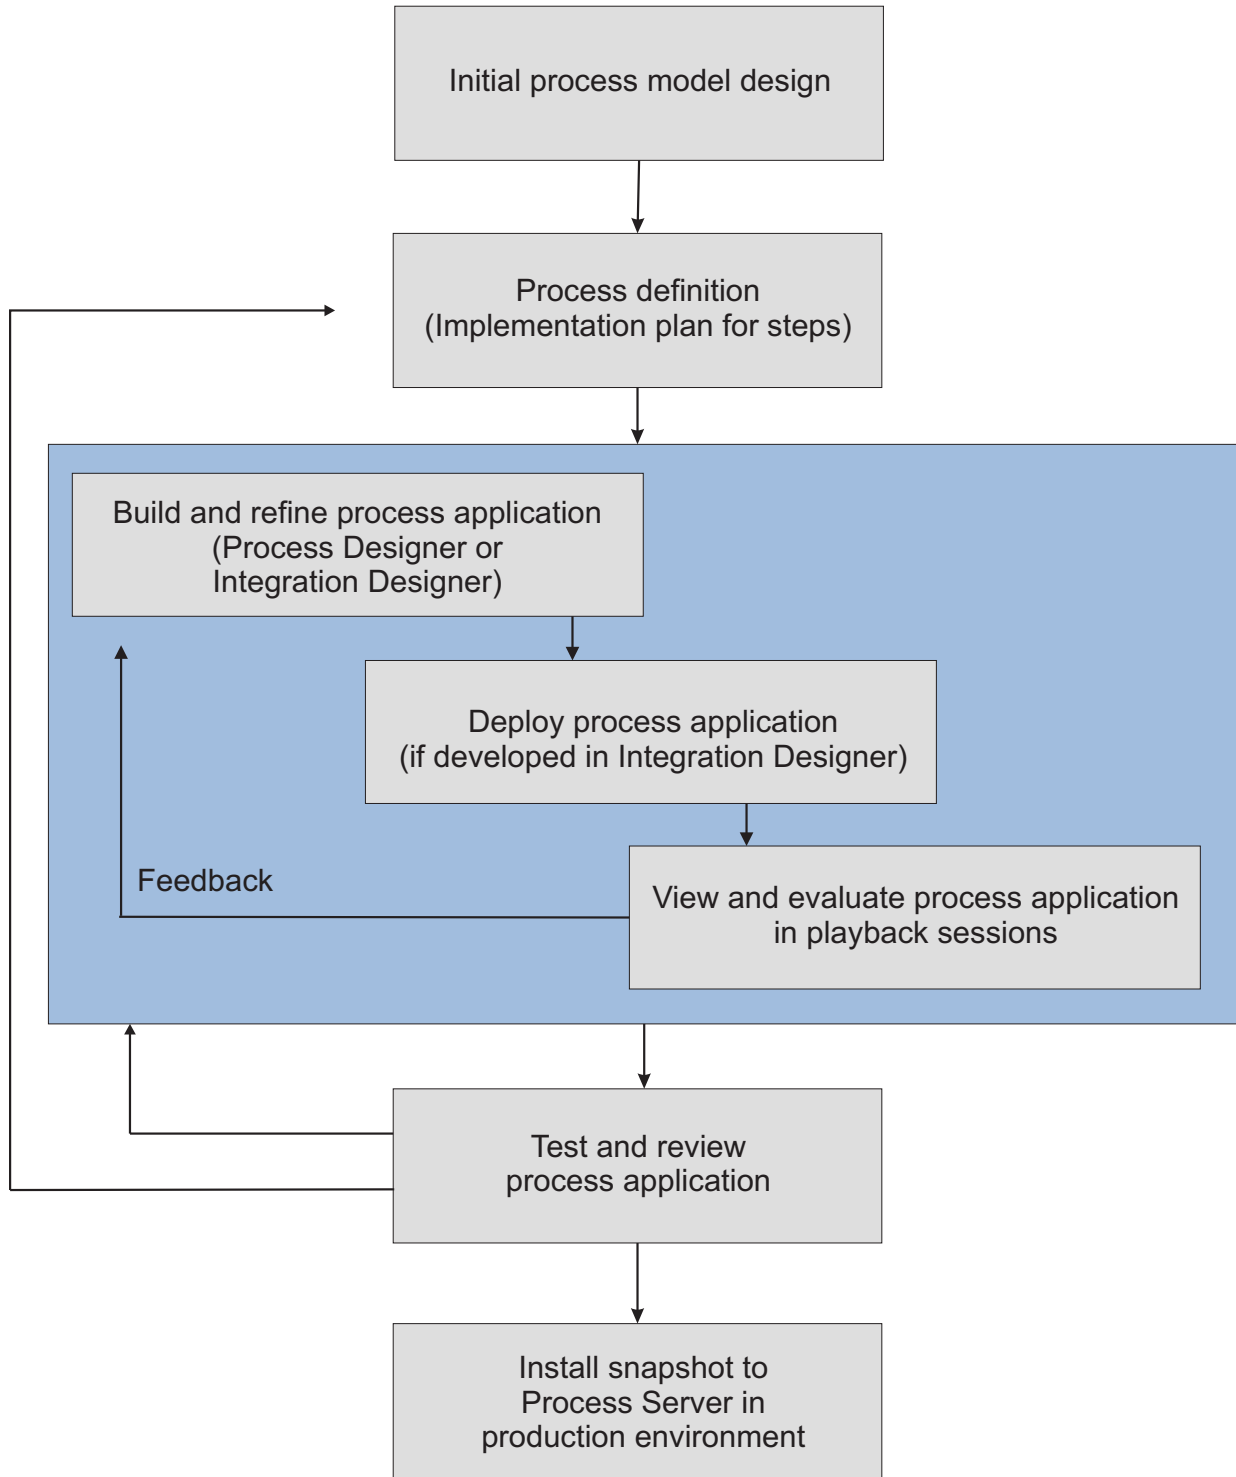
Initial process model design

Process definition
(Implementation plan for steps)

Build and refine process application
(Process Designer or
Integration Designer)

Deploy process application
(if developed in Integration Designer)

Feedback

View and evaluate process application
in playback sessions

Test and review
process application

Install snapshot to
Process Server in
production environment